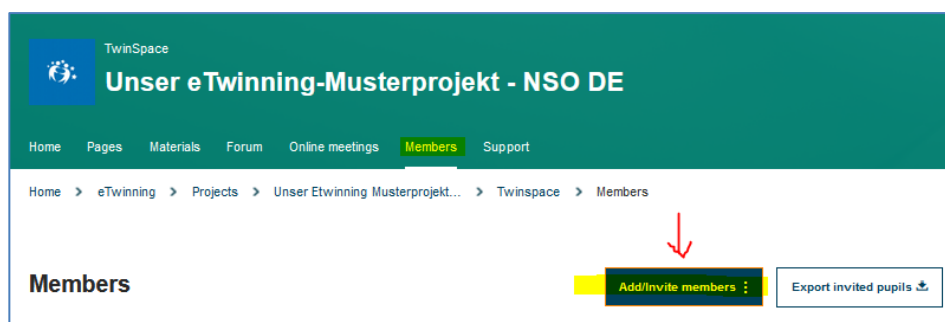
TwinSpace

Unser eTwinning-Musterprojekt - NSO DE

Home Pages Materials Forum Online meetings Members Support

Home > eTwinning > Projects > Unser Etwinning Musterprojekt... > Twinspace > Members

Members

Add/Invite members ⋮

Export invited pupils